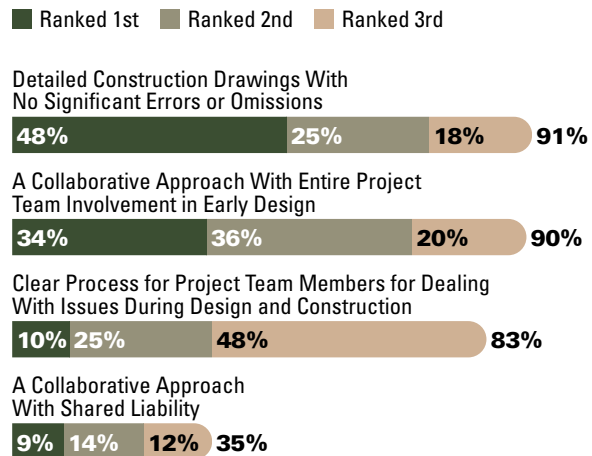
Ranked 1st Ranked 2nd Ranked 3rd

Detailed Construction Drawings With No Significant Errors or Omissions

48% 25% 18% 91%

A Collaborative Approach With Entire Project Team Involvement in Early Design

34% 36% 20% 90%

Clear Process for Project Team Members for Dealing With Issues During Design and Construction

10% 25% 48% 83%

A Collaborative Approach With Shared Liability

9% 14% 12% 35%